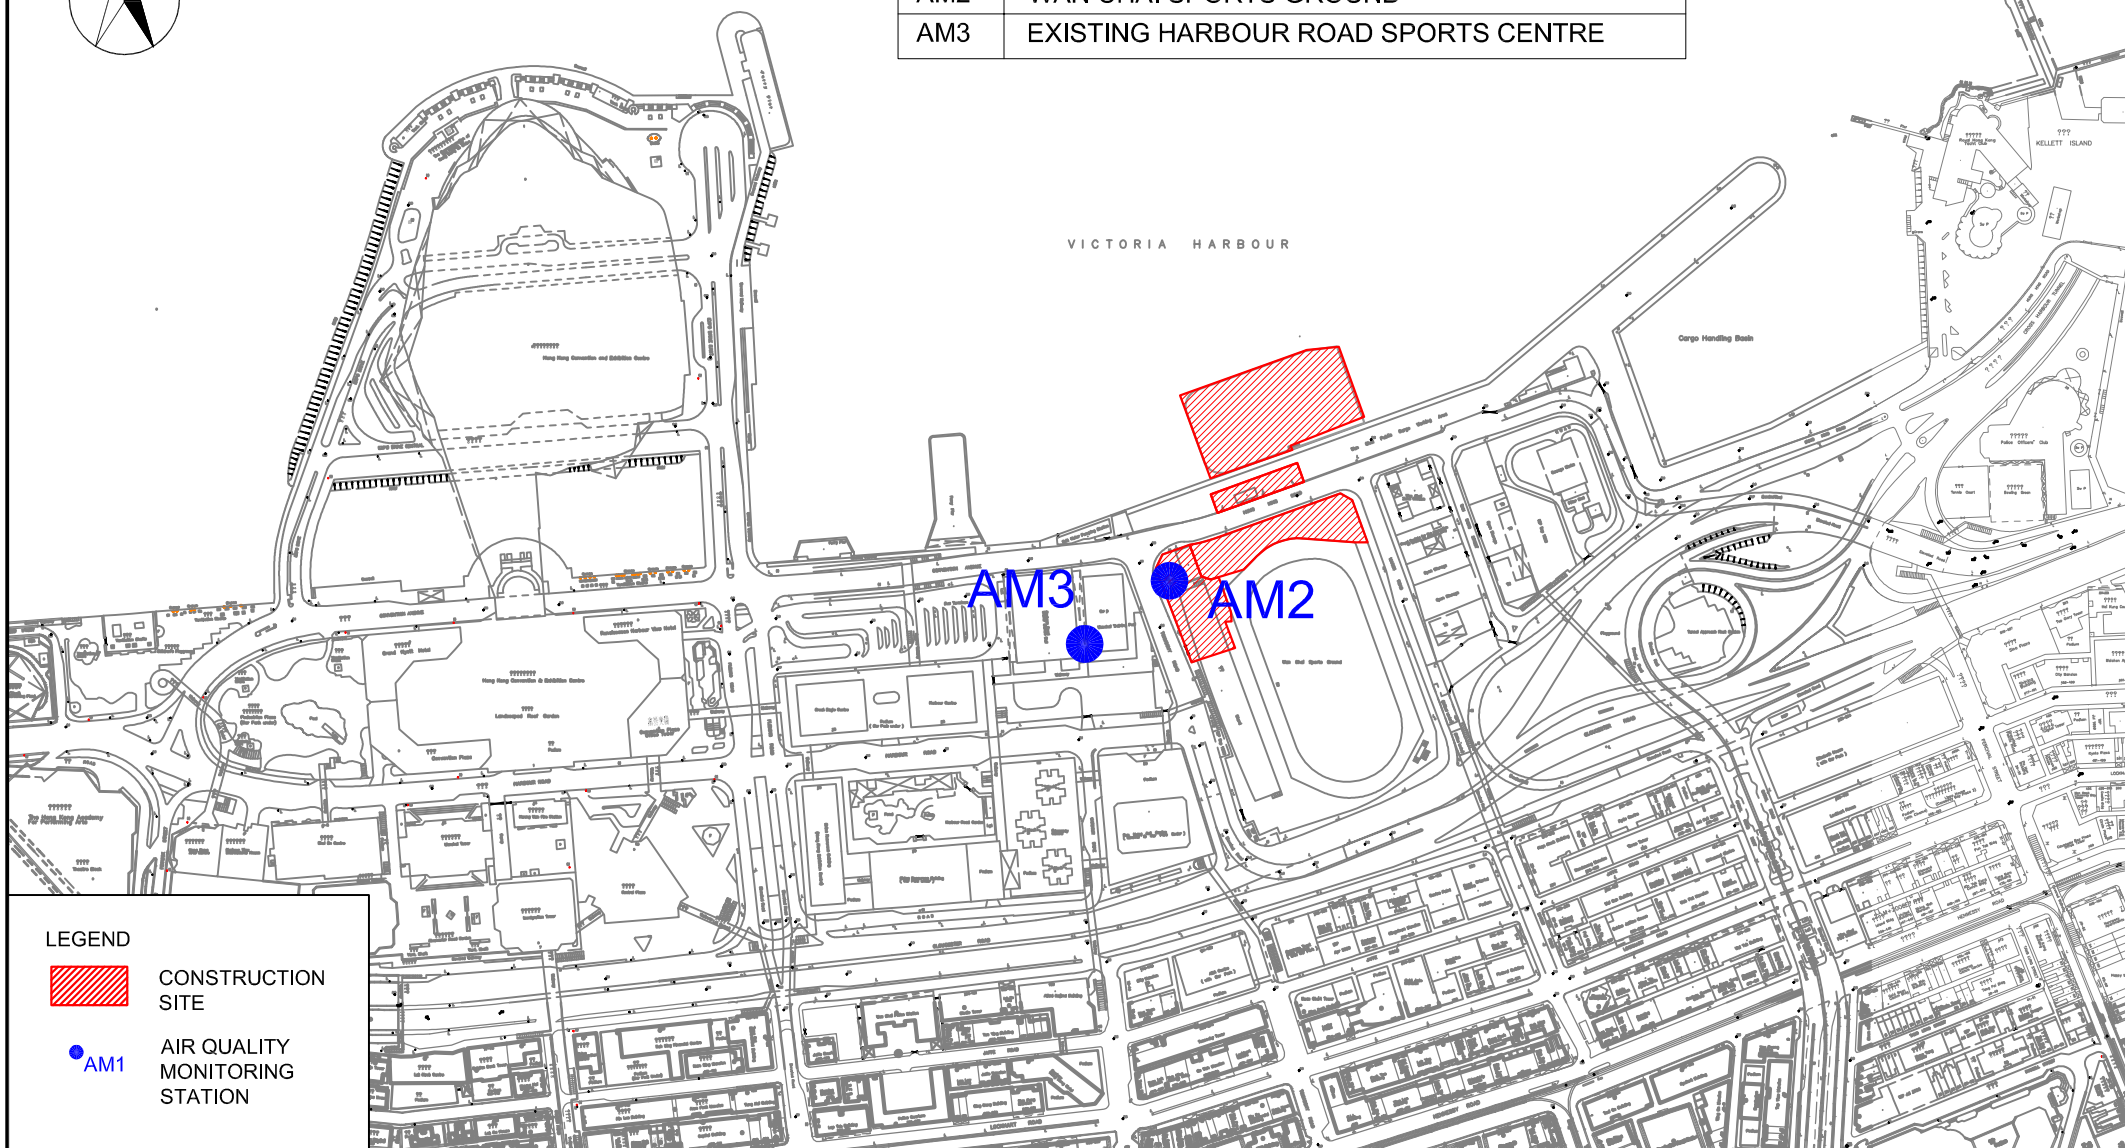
| AM2 | WAN CHAI SPORTS GROUND |
|---|---|
| AM3 | EXISTING HARBOUR ROAD SPORTS CENTRE |

VICTORIA HARBOUR

KELLETT ISLAND

Cargo Handling Basin

AM3

AM2

LEGEND

CONSTRUCTION SITE

AM1 AIR QUALITY MONITORING STATION